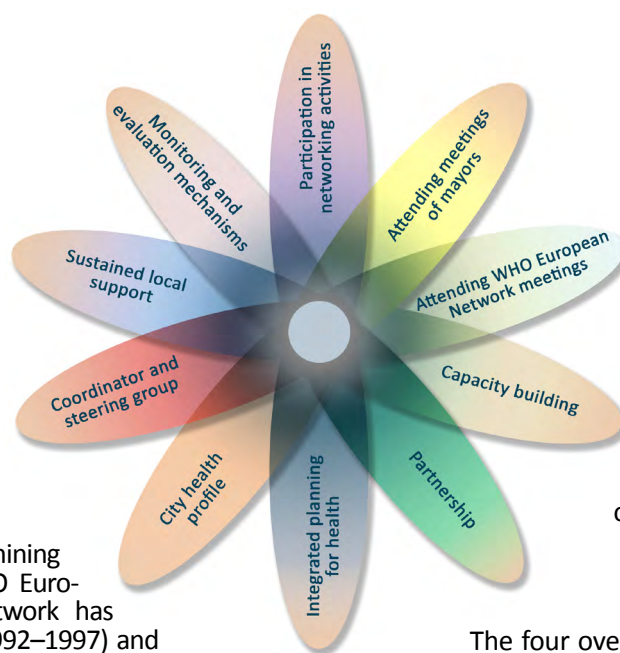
Participation in networking activities

Attending meetings of mayors

Attending WHO European Network meetings

Capacity building

Partnership

Integrated planning for health

City health profile

Coordinator and steering group

Sustained local support

Monitoring and evaluation mechanisms

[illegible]ining
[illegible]O Euro-
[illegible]twork has
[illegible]92–1997) and

c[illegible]

The four ove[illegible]